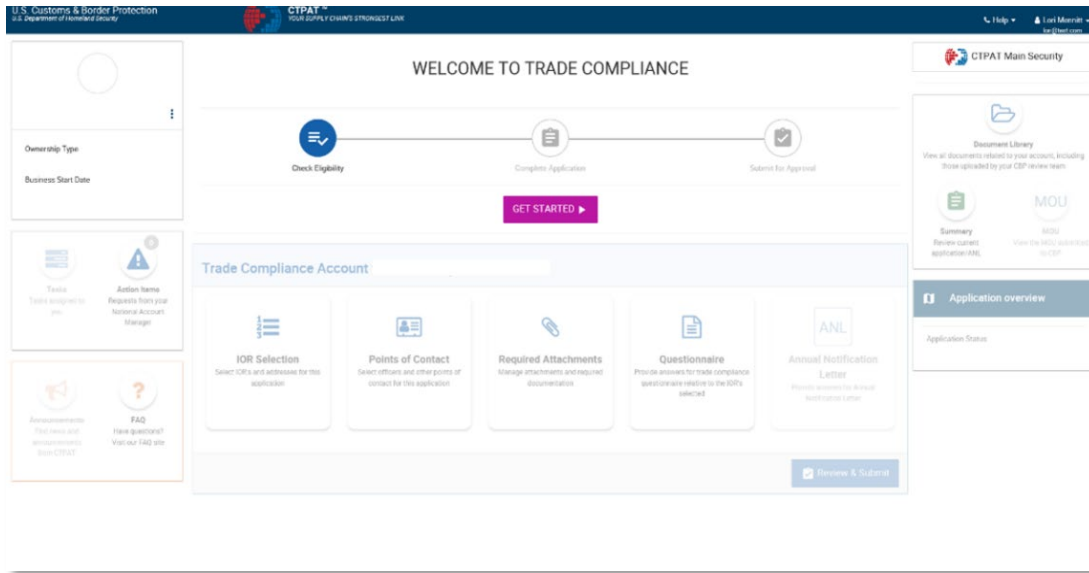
U.S. Customs & Border Protection
U.S. Department of Homeland Security

CTPAT™
YOUR SUPPLY CHAIN'S STRONGEST LINK

Help ▾ Lori Merritt ▾
lori@test.com

Ownership Type

Business Start Date

Tasks
Tasks assigned to you

0
Action Items
Requests from your National Account Manager

Announcements
Find news and announcements from CTPAT

FAQ
Have questions? Visit our FAQ site

WELCOME TO TRADE COMPLIANCE

Check Eligibility

Complete Application

Submit for Approval

GET STARTED ▶

Trade Compliance Account

IOR Selection
Select IOR's and addresses for this application

Points of Contact
Select officers and other points of contact for this application

Required Attachments
Manage attachments and required documentation

Questionnaire
Provide answers for trade compliance questionnaire relative to the IOR's selected

ANL
Annual Notification Letter
Provide answers for Annual Notification Letter

Review & Submit

CTPAT Main Security

Document Library
View all documents related to your account, including those uploaded by your CBP review team.

Summary
Review current application/ANL

MOU
MOU
View the MOU submitted to CBP

Application overview

Application Status